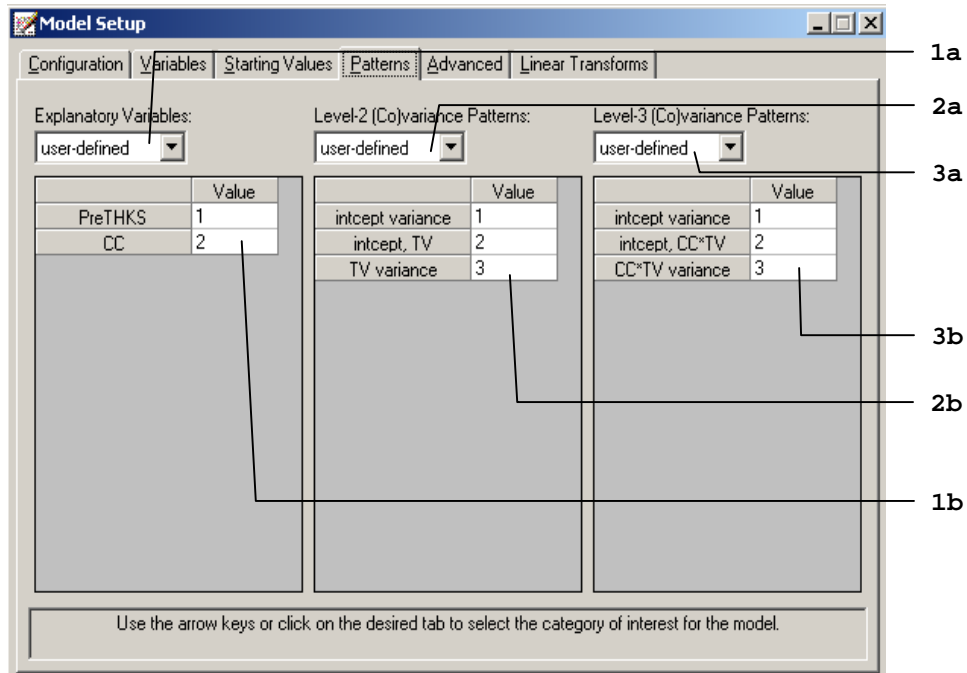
Model Setup

Configuration | Variables | Starting Values | Patterns | Advanced | Linear Transforms

1a

Explanatory Variables:
user-defined

| | Value |
|---|---|
| PreTHKS | 1 |
| CC | 2 |

2a

Level-2 (Co)variance Patterns:
user-defined

| | Value |
|---|---|
| intcept variance | 1 |
| intcept, TV | 2 |
| TV variance | 3 |

Level-3 (Co)variance Patterns:
user-defined

3a

| | Value |
|---|---|
| intcept variance | 1 |
| intcept, CC*TV | 2 |
| CC*TV variance | 3 |

3b

2b

1b

Use the arrow keys or click on the desired tab to select the category of interest for the model.